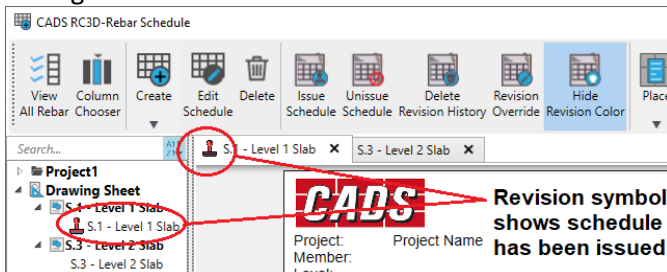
CADS RC3D-Rebar Schedule

View All Rebar
Column Chooser
Create
Edit Schedule
Delete
Issue Schedule
Unissue Schedule
Delete Revision History
Revision Override
Hide Revision Color
Place

Search...

Project1
Drawing Sheet
S.1 - Level 1 Slab
S.1 - Level 1 Slab
S.3 - Level 2 Slab
S.3 - Level 2 Slab

S.1 - Level 1 Slab
S.3 - Level 2 Slab

CADS

Project:
Project Name
Member:
Level:

Revision symbol shows schedule has been issued